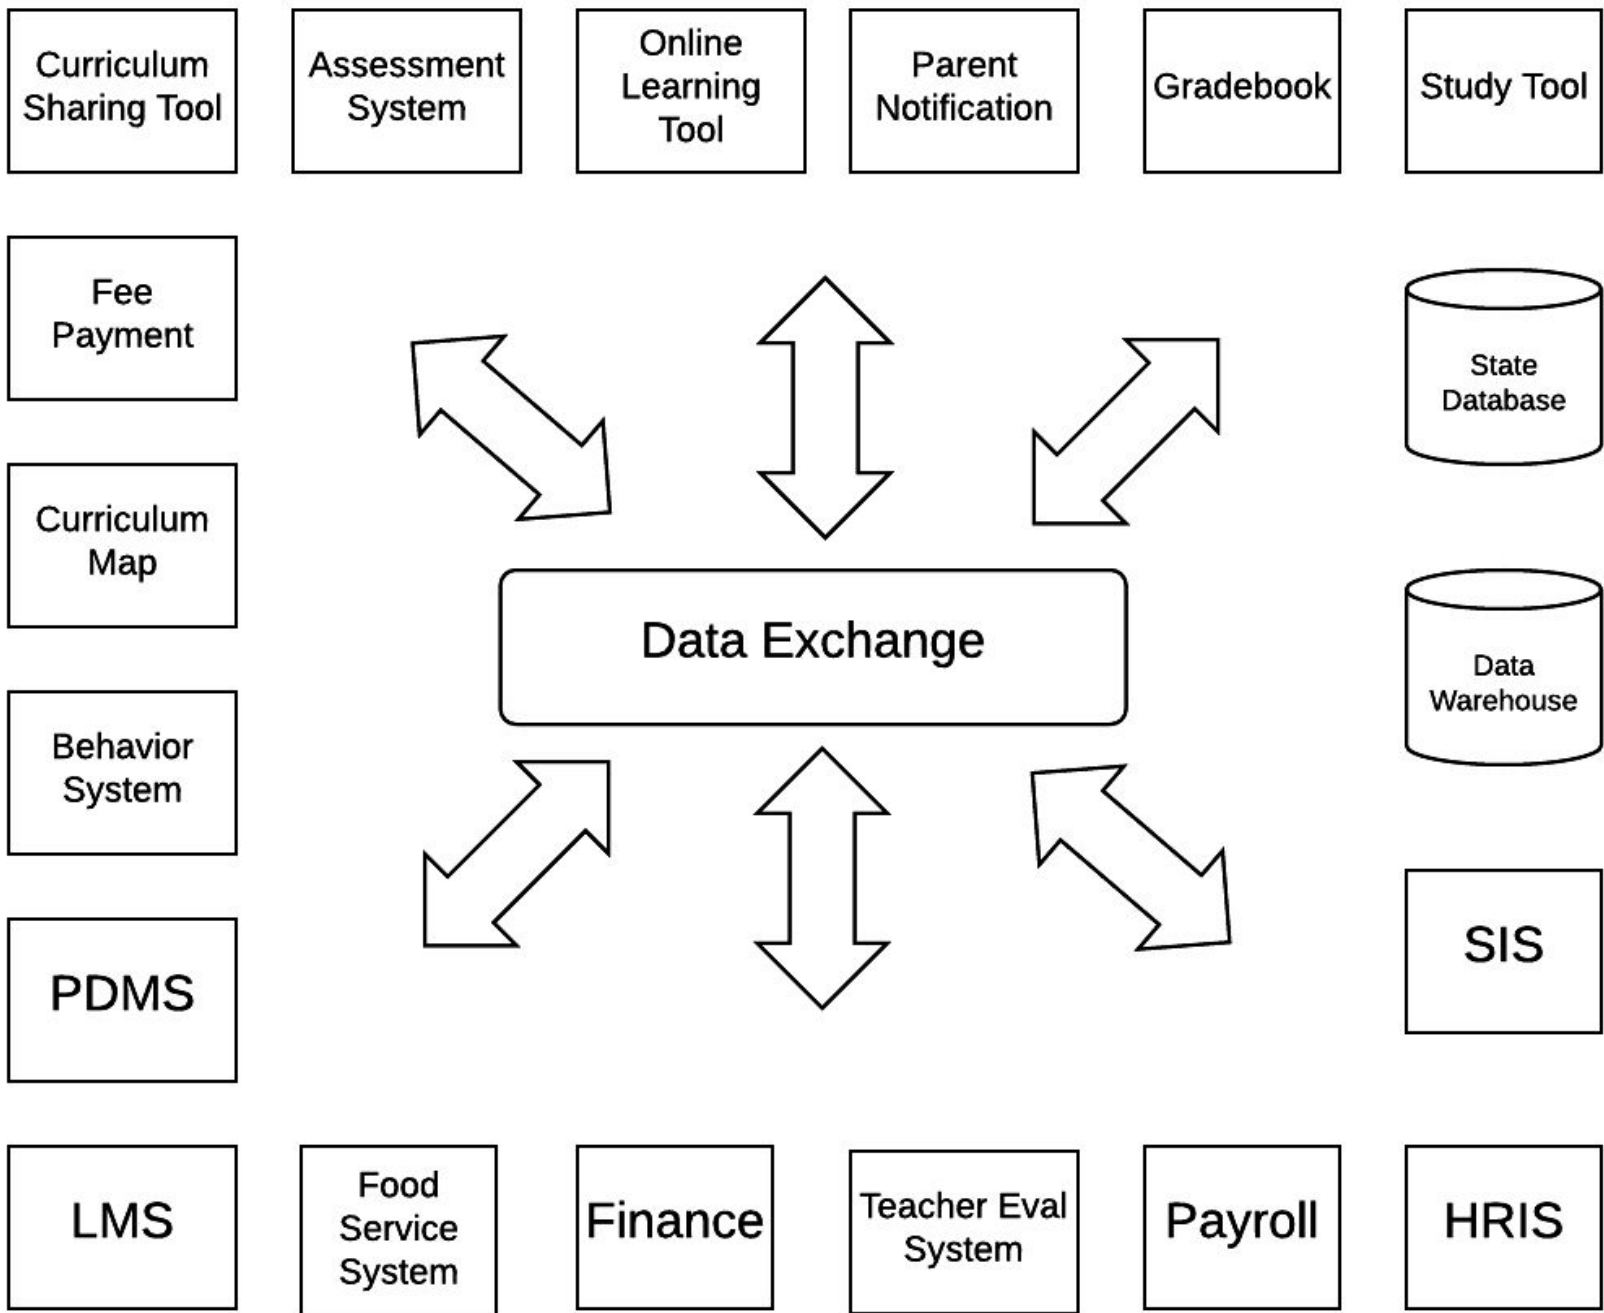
Curriculum Sharing Tool

Assessment System

Online Learning Tool

Parent Notification

Gradebook

Study Tool

Fee Payment

State Database

Curriculum Map

Data Exchange

Data Warehouse

Behavior System

PDMS

SIS

LMS

Food Service System

Finance

Teacher Eval System

Payroll

HRIS